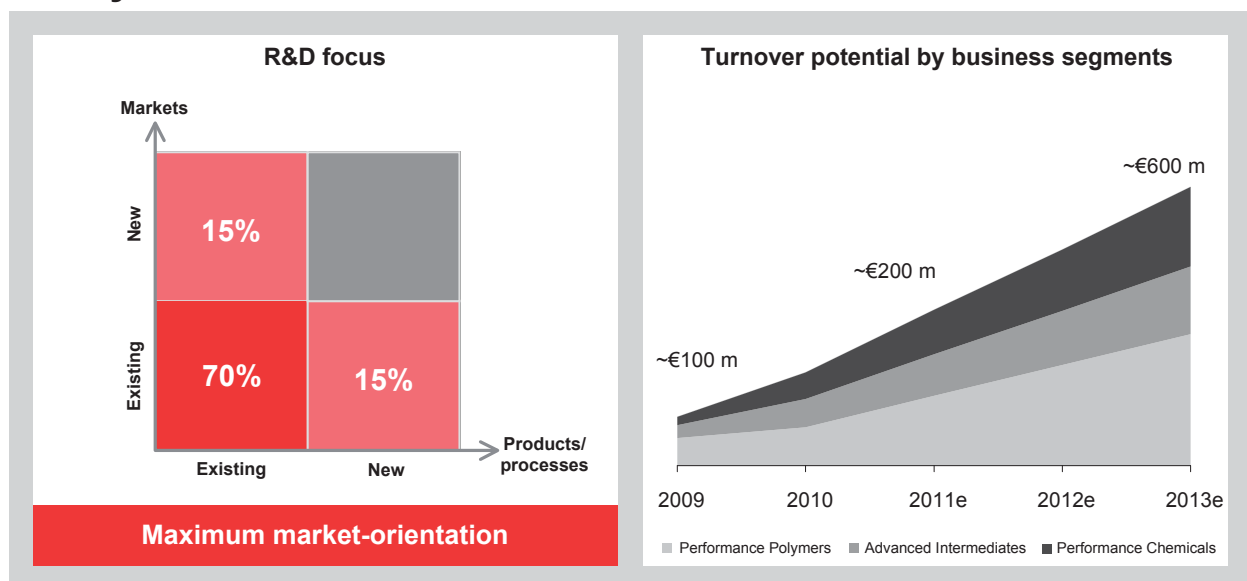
R&D focus

Markets

New

Existing

15%

70%

15%

Existing

New

Products/ processes

Maximum market-orientation

Turnover potential by business segments

~€600 m

~€200 m

~€100 m

2009

2010

2011e

2012e

2013e

Performance Polymers

Advanced Intermediates

Performance Chemicals